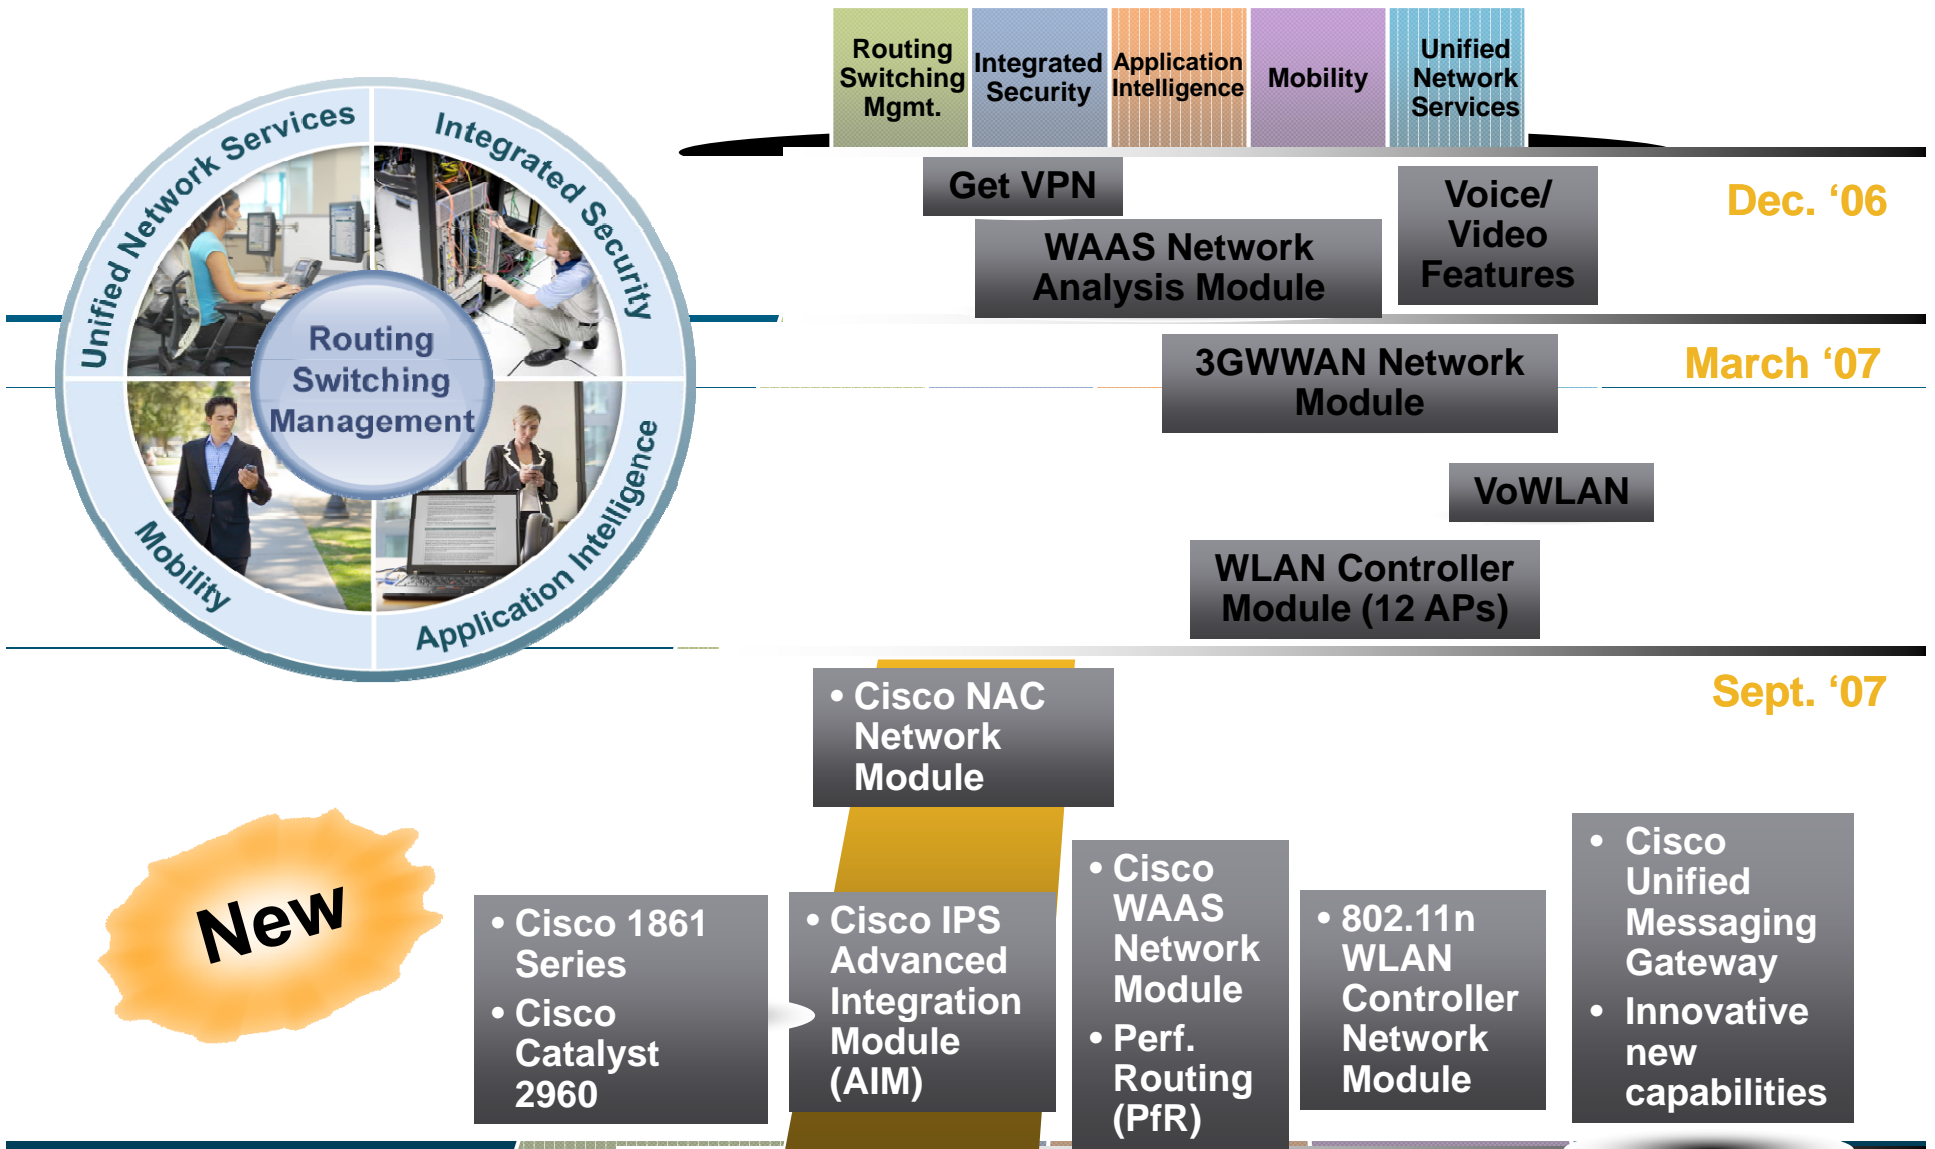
Unified Network Services

Integrated Security

Application Intelligence

Mobility

Routing Switching Management

| Routing Switching Mgmt. | Integrated Security | Application Intelligence | Mobility | Unified Network Services |
|---|---|---|---|---|

Get VPN

WAAS Network Analysis Module

Voice/ Video Features

Dec. ‘06

3GWWAN Network Module

March ‘07

VoWLAN

WLAN Controller Module (12 APs)

Sept. ‘07

• Cisco NAC Network Module

New

• Cisco 1861 Series
• Cisco Catalyst 2960

• Cisco IPS Advanced Integration Module (AIM)

• Cisco WAAS Network Module
• Perf. Routing (PfR)

• 802.11n WLAN Controller Network Module

• Cisco Unified Messaging Gateway
• Innovative new capabilities